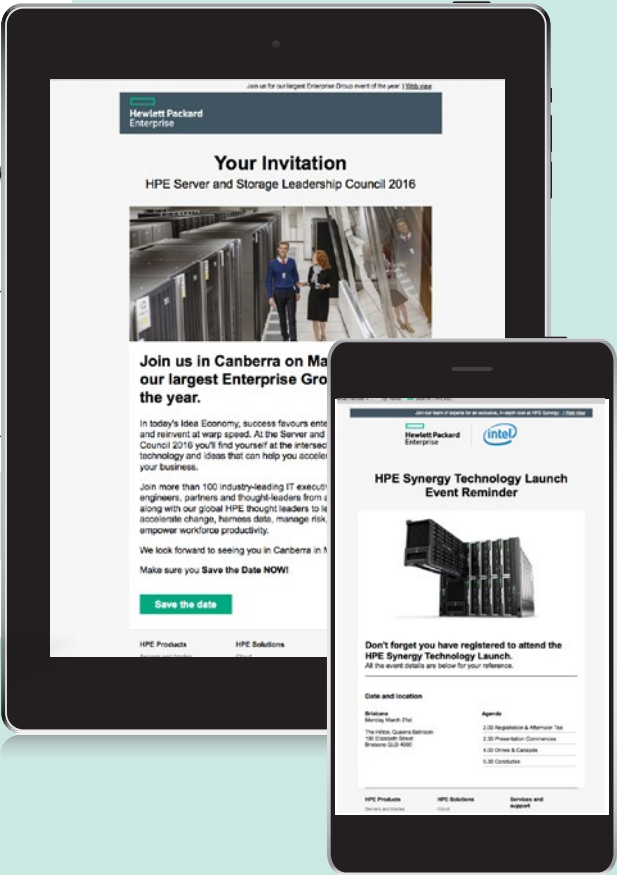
Join us for our largest Enterprise Group event of the year | Web view

Hewlett Packard Enterprise

Your Invitation

HPE Server and Storage Leadership Council 2016

Join us in Canberra on Ma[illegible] our largest Enterprise Gro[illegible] the year.

In today's Idea Economy, success favours ente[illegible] and reinvent at warp speed. At the Server and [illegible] Council 2016 you'll find yourself at the intersec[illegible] technology and ideas that can help you acceler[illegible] your business.

Join more than 100 industry-leading IT executiv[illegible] engineers, partners and thought-leaders from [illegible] along with our global HPE thought leaders to le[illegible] accelerate change, harness data, manage risk, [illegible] empower workforce productivity.

We look forward to seeing you in Canberra in M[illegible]

Make sure you Save the Date NOW!

Save the date

HPE Products

HPE Solutions

Join our team of experts for an exclusive, in-depth look at HPE Synergy | Web view

Hewlett Packard Enterprise

intel

HPE Synergy Technology Launch Event Reminder

Don't forget you have registered to attend the HPE Synergy Technology Launch.

All the event details are below for your reference.

Date and location

Brisbane
Monday March 21st

The Hilton, Queens Ballroom
190 Elizabeth Street
Brisbane QLD 4000

Agenda

2.00 Registration & Afternoon Tea

2.30 Presentation Commences

4.00 Drinks & Canapés

5.30 Concludes

HPE Products

HPE Solutions

Services and support